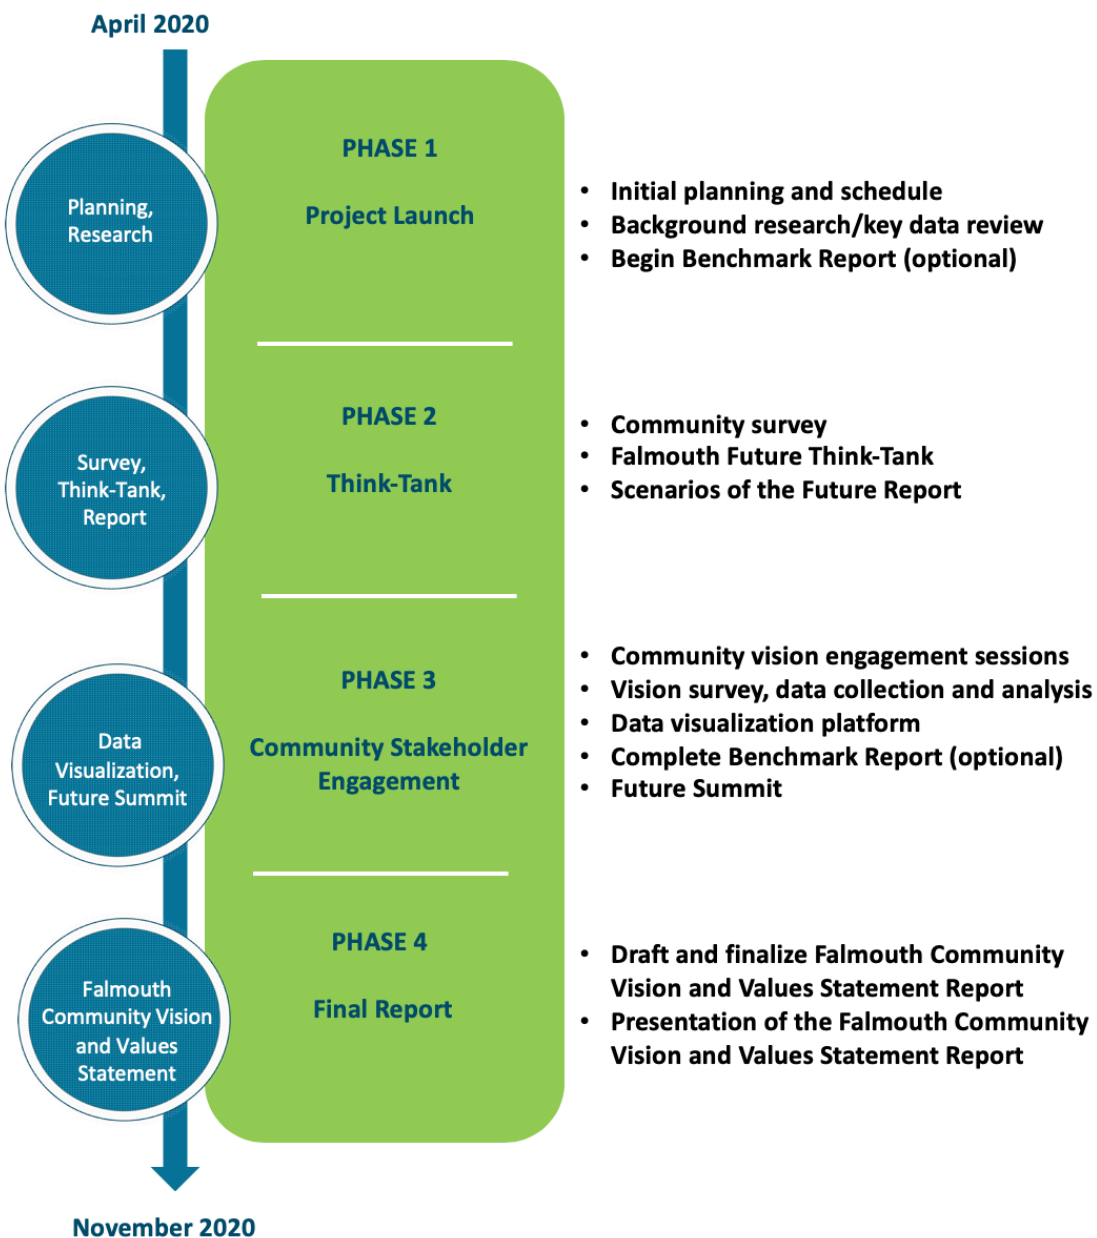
April 2020

Planning, Research

PHASE 1

Project Launch

- Initial planning and schedule
- Background research/key data review
- Begin Benchmark Report (optional)

Survey, Think-Tank, Report

PHASE 2

Think-Tank

- Community survey
- Falmouth Future Think-Tank
- Scenarios of the Future Report

Data Visualization, Future Summit

PHASE 3

Community Stakeholder Engagement

- Community vision engagement sessions
- Vision survey, data collection and analysis
- Data visualization platform
- Complete Benchmark Report (optional)
- Future Summit

Falmouth Community Vision and Values Statement

PHASE 4

Final Report

- Draft and finalize Falmouth Community Vision and Values Statement Report
- Presentation of the Falmouth Community Vision and Values Statement Report

November 2020